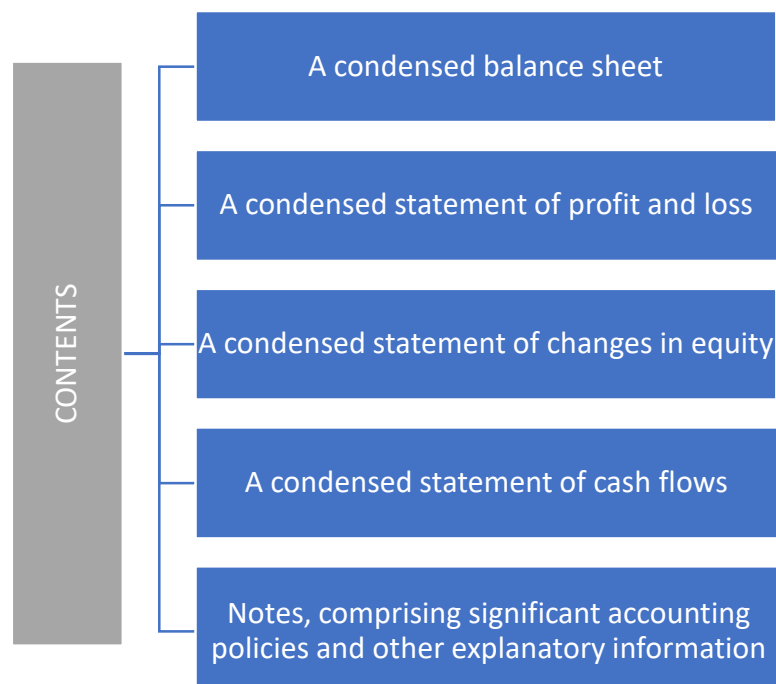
CONTENTS

A condensed balance sheet

A condensed statement of profit and loss

A condensed statement of changes in equity

A condensed statement of cash flows

Notes, comprising significant accounting policies and other explanatory information